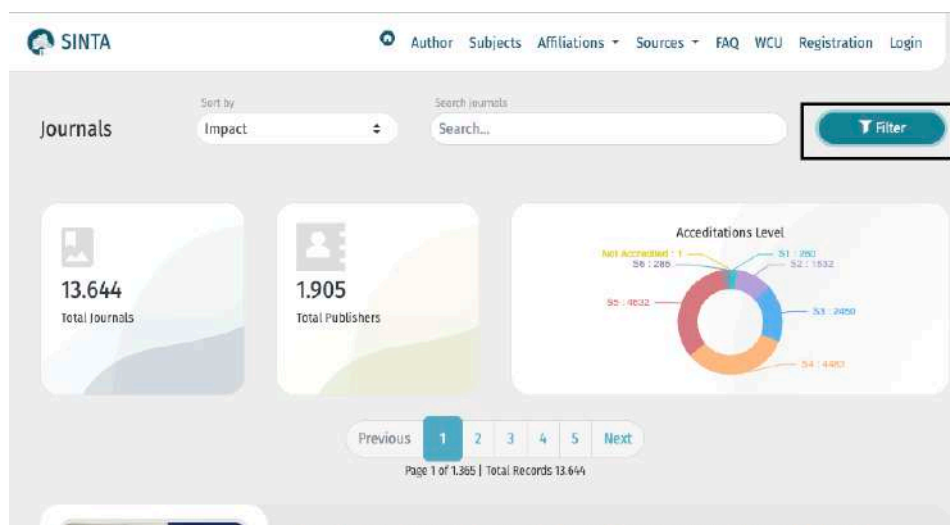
SINTA

Author Subjects Affiliations ▾ Sources ▾ FAQ WCU Registration Login

Journals

Sort by
Impact

Search journals
Search...

Filter

13.644
Total Journals

1.905
Total Publishers

Acceditations Level
Not Accredited : 1
S6 : 286
S1 : 260
S2 : 1532
S5 : 4632
S3 : 2450
S4 : 4483

Previous 1 2 3 4 5 Next

Page 1 of 1.365 | Total Records 13.644